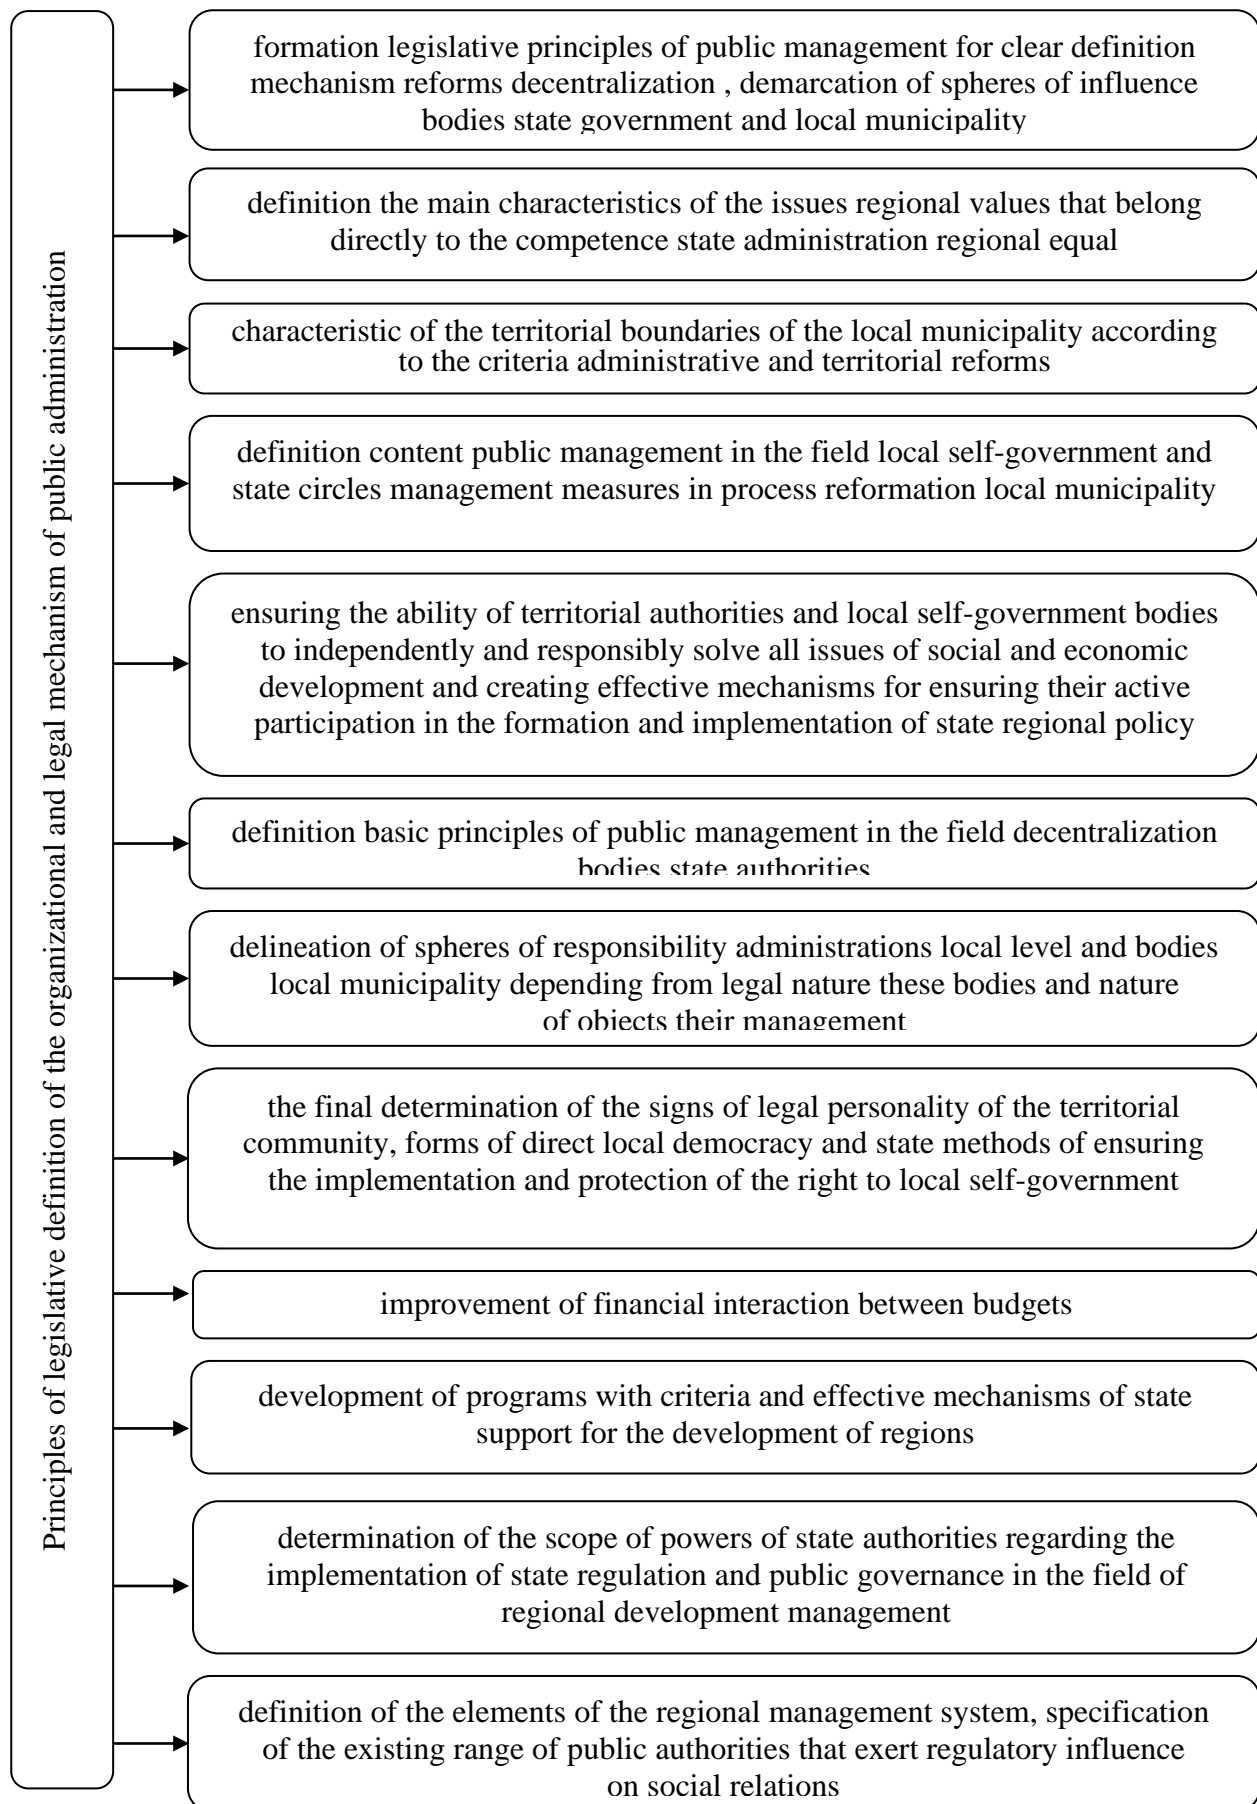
Principles of legislative definition of the organizational and legal mechanism of public administration

formation legislative principles of public management for clear definition mechanism reforms decentralization , demarcation of spheres of influence bodies state government and local municipality

definition the main characteristics of the issues regional values that belong directly to the competence state administration regional equal

characteristic of the territorial boundaries of the local municipality according to the criteria administrative and territorial reforms

definition content public management in the field local self-government and state circles management measures in process reformation local municipality

ensuring the ability of territorial authorities and local self-government bodies to independently and responsibly solve all issues of social and economic development and creating effective mechanisms for ensuring their active participation in the formation and implementation of state regional policy

definition basic principles of public management in the field decentralization bodies state authorities

delineation of spheres of responsibility administrations local level and bodies local municipality depending from legal nature these bodies and nature of objects their management

the final determination of the signs of legal personality of the territorial community, forms of direct local democracy and state methods of ensuring the implementation and protection of the right to local self-government

improvement of financial interaction between budgets

development of programs with criteria and effective mechanisms of state support for the development of regions

determination of the scope of powers of state authorities regarding the implementation of state regulation and public governance in the field of regional development management

definition of the elements of the regional management system, specification of the existing range of public authorities that exert regulatory influence on social relations